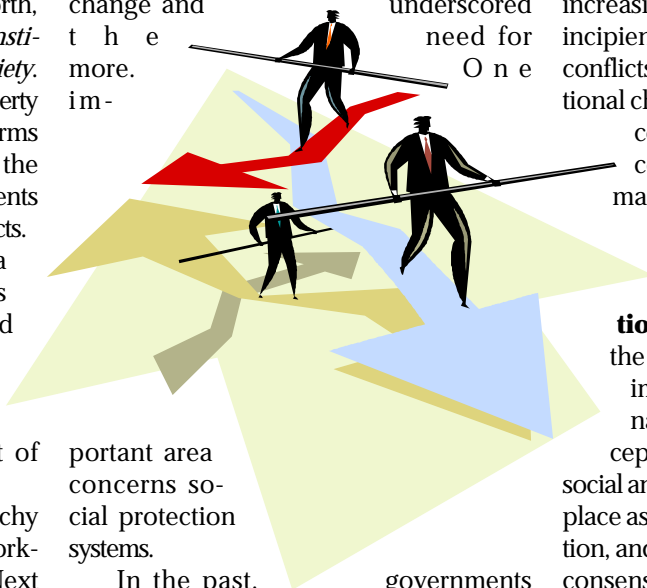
orth,
asti-
iety.
erty
rms
the
ents
cts.
a
s
d

t of

chy
ork-
Next

change and the more. One im-portant area concerns social protection systems.

In the past,

underscored need for

governments

increas
incipien
conflicts
tional c
c
c
ma

tio
the
in
na
cep
social an
place as
tion, and
consens